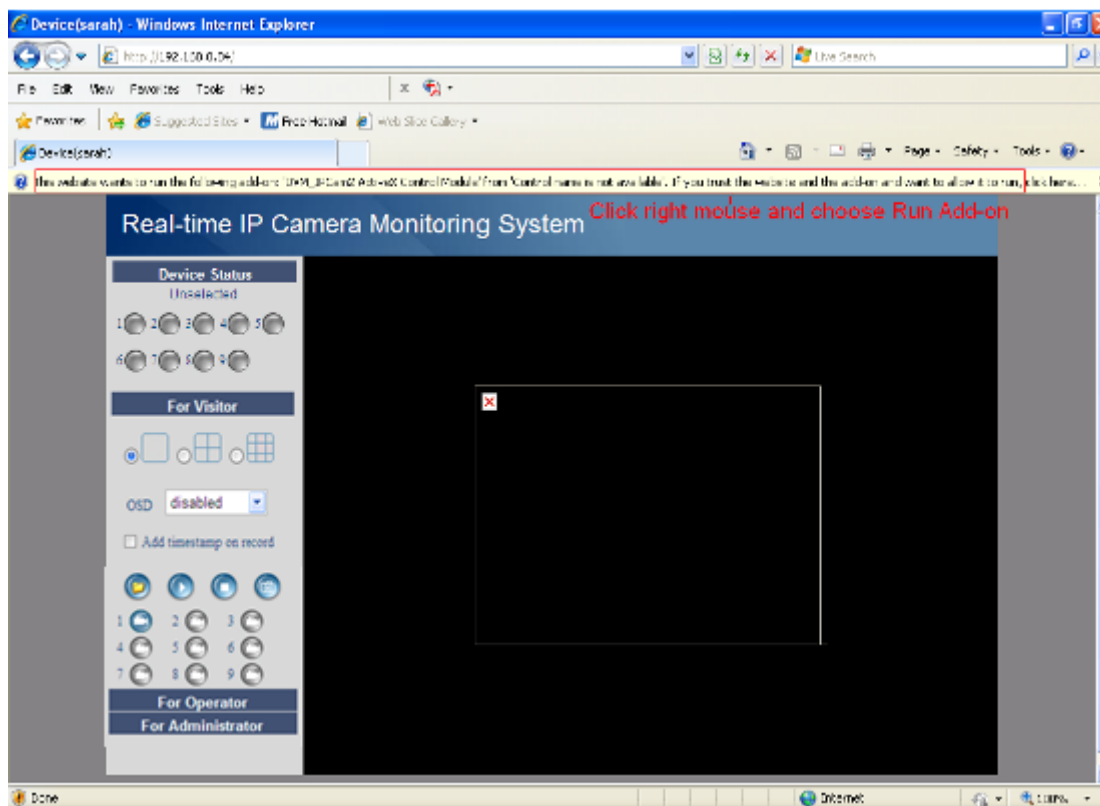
Device(sarah) - Windows Internet Explorer

http://192.168.0.54/

Live Search

File Edit View Favorites Tools Help

Favorites Suggested Sites Free Hotmail Web Slice Gallery

Device(sarah)

Page Safety Tools

This website wants to run the following add-on: 'IPCAM_IPCam2 ActiveX Control Module' from 'Control name is not available'. If you trust the website and the add-on and want to allow it to run, click here...

Click right mouse and choose Run Add-on

Real-time IP Camera Monitoring System

Device Status

Unselected

1 2 3 4 5

6 7 8 9

For Visitor

OSD disabled

Add timestamp on record

1 2 3

4 5 6

7 8 9

For Operator

For Administrator

Done

Internet

100%